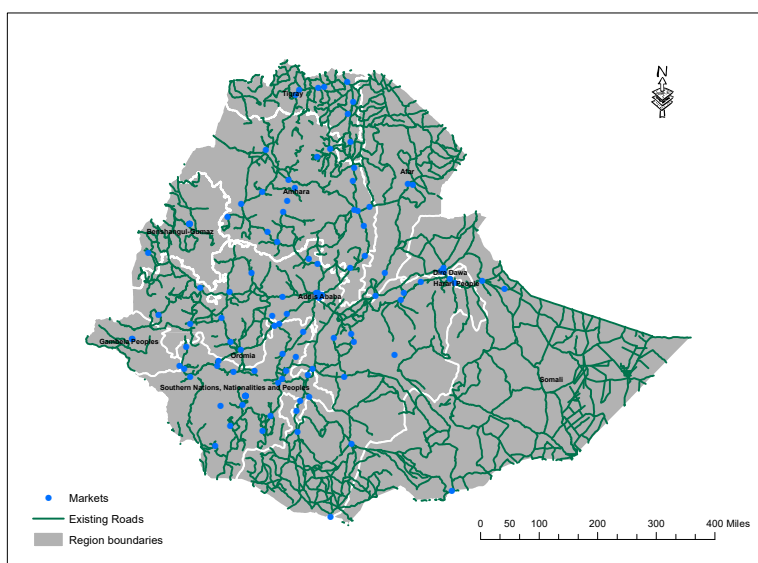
N

Tigray

Afar

Amhara

Benshangul-Gumaz

Dire Dawa

Harari People

Addis Ababa

Gambela Peoples

Oromia

Somali

Southern Nations, Nationalities and Peoples

Markets

Existing Roads

Region boundaries

0 50 100 200 300 400 Miles